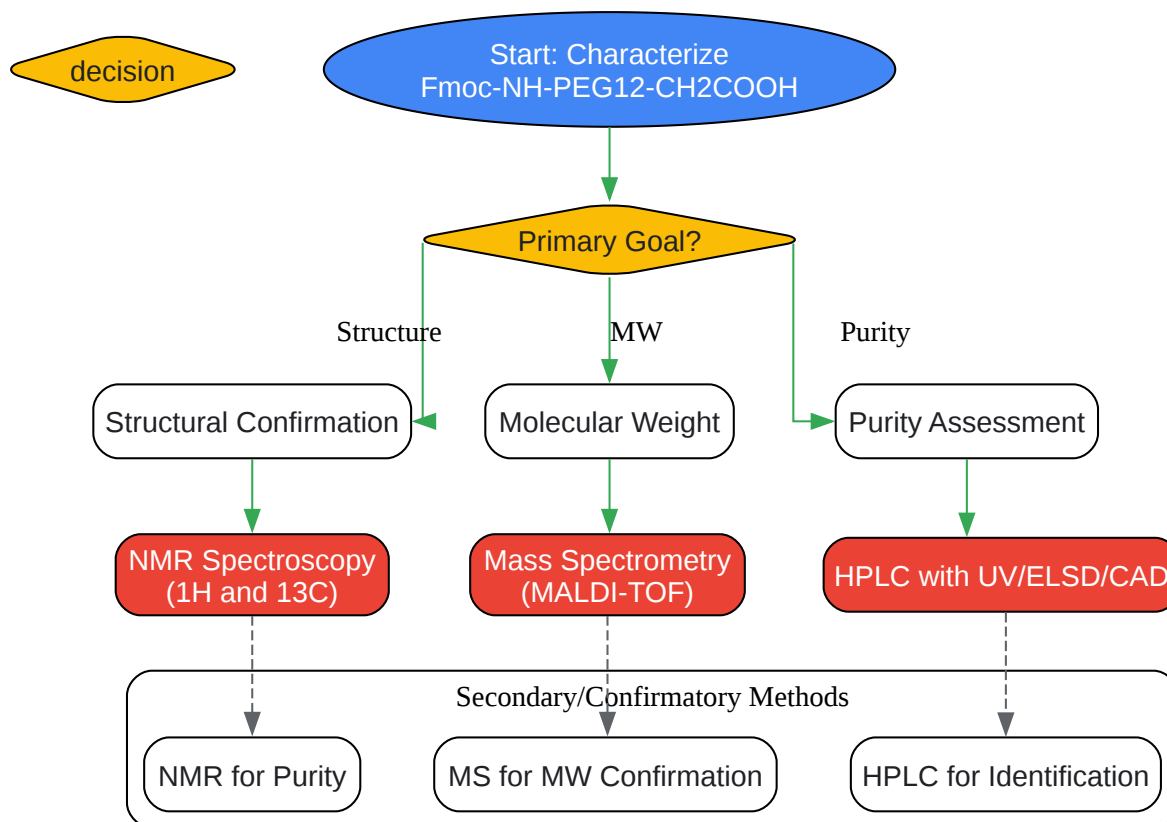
decision

Start: Characterize Fmoc-NH-PEG12-CH2COOH

Primary Goal?

Structure

MW

Purity

Structural Confirmation

Molecular Weight

Purity Assessment

NMR Spectroscopy (1H and 13C)

Mass Spectrometry (MALDI-TOF)

HPLC with UV/ELSD/CAD

Secondary/Confirmatory Methods

NMR for Purity

MS for MW Confirmation

HPLC for Identification